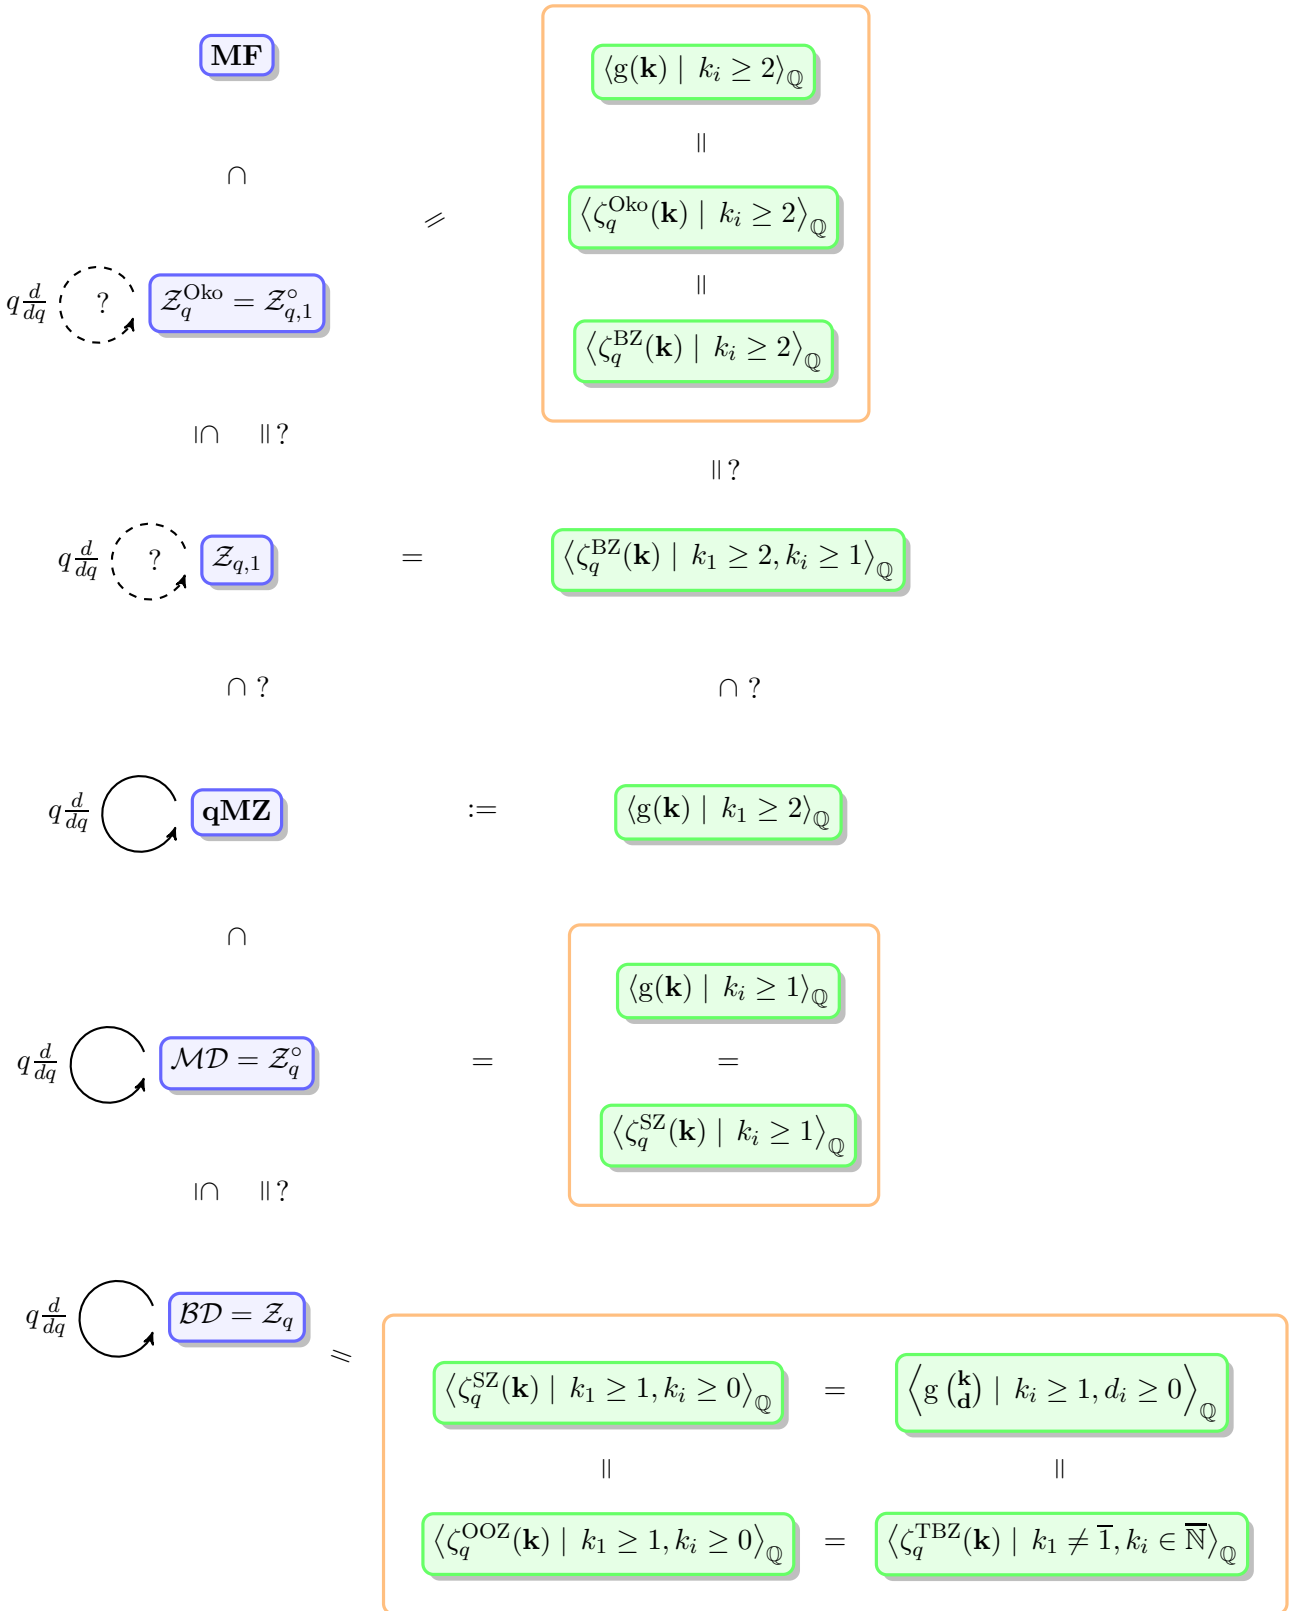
**MF**

$\langle g(\mathbf{k}) \mid k_i \geq 2 \rangle_{\mathbb{Q}}$

$\parallel$

$\cap$

$=$

$\left\langle \zeta_q^{\mathrm{Oko}}(\mathbf{k}) \mid k_i \geq 2 \right\rangle_{\mathbb{Q}}$

$q\frac{d}{dq}$ ? $\mathcal{Z}_q^{\mathrm{Oko}} = \mathcal{Z}_{q,1}^{\circ}$

$\parallel$

$\left\langle \zeta_q^{\mathrm{BZ}}(\mathbf{k}) \mid k_i \geq 2 \right\rangle_{\mathbb{Q}}$

$\cap$ $\parallel$?

$\parallel$?

$q\frac{d}{dq}$ ? $\mathcal{Z}_{q,1}$ $=$ $\left\langle \zeta_q^{\mathrm{BZ}}(\mathbf{k}) \mid k_1 \geq 2, k_i \geq 1 \right\rangle_{\mathbb{Q}}$

$\cap$ ?

$\cap$ ?

$q\frac{d}{dq}$ **qMZ** $:=$ $\langle g(\mathbf{k}) \mid k_1 \geq 2 \rangle_{\mathbb{Q}}$

$\cap$

$\langle g(\mathbf{k}) \mid k_i \geq 1 \rangle_{\mathbb{Q}}$

$q\frac{d}{dq}$ $\mathcal{MD} = \mathcal{Z}_q^{\circ}$ $=$ $=$

$\left\langle \zeta_q^{\mathrm{SZ}}(\mathbf{k}) \mid k_i \geq 1 \right\rangle_{\mathbb{Q}}$

$\cap$ $\parallel$?

$q\frac{d}{dq}$ $\mathcal{BD} = \mathcal{Z}_q$

$=$

$\left\langle \zeta_q^{\mathrm{SZ}}(\mathbf{k}) \mid k_1 \geq 1, k_i \geq 0 \right\rangle_{\mathbb{Q}}$ $=$ $\left\langle g\binom{\mathbf{k}}{\mathbf{d}} \mid k_i \geq 1, d_i \geq 0 \right\rangle_{\mathbb{Q}}$

$\parallel$ $\parallel$

$\left\langle \zeta_q^{\mathrm{OOZ}}(\mathbf{k}) \mid k_1 \geq 1, k_i \geq 0 \right\rangle_{\mathbb{Q}}$ $=$ $\left\langle \zeta_q^{\mathrm{TBZ}}(\mathbf{k}) \mid k_1 \neq \overline{1}, k_i \in \overline{\mathbb{N}} \right\rangle_{\mathbb{Q}}$